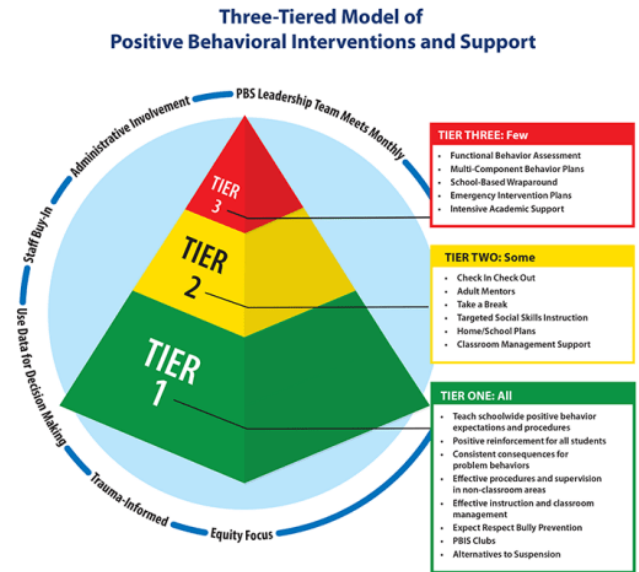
Three-Tiered Model of Positive Behavioral Interventions and Support

PBS Leadership Team Meets Monthly
Administrative Involvement
Staff Buy-In
Use Data for Decision Making
Trauma-Informed
Equity Focus

TIER 3

TIER 2

TIER 1

TIER THREE: Few
- Functional Behavior Assessment
- Multi-Component Behavior Plans
- School-Based Wraparound
- Emergency Intervention Plans
- Intensive Academic Support

TIER TWO: Some
- Check In Check Out
- Adult Mentors
- Take a Break
- Targeted Social Skills Instruction
- Home/School Plans
- Classroom Management Support

TIER ONE: All
- Teach schoolwide positive behavior expectations and procedures
- Positive reinforcement for all students
- Consistent consequences for problem behaviors
- Effective procedures and supervision in non-classroom areas
- Effective instruction and classroom management
- Expect Respect Bully Prevention
- PBIS Clubs
- Alternatives to Suspension